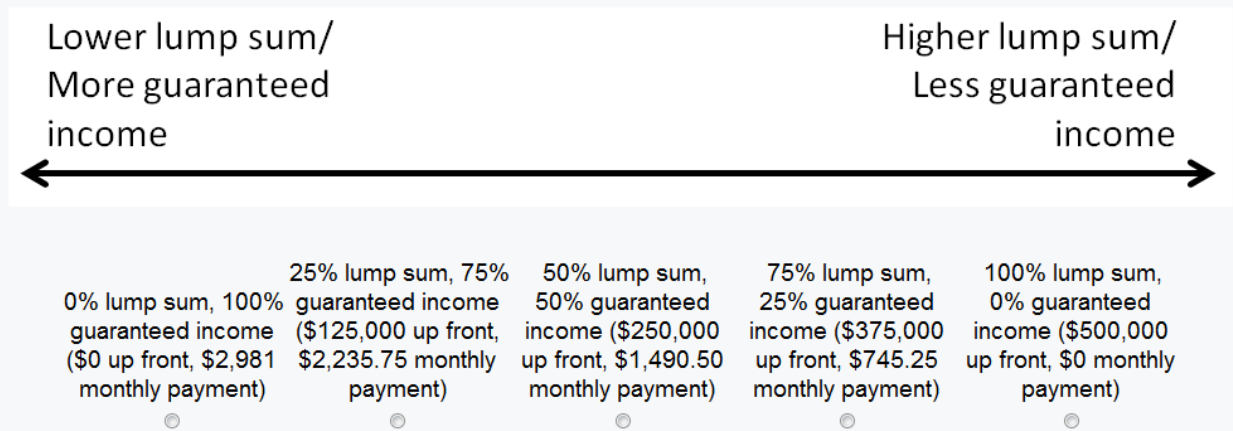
Lower lump sum/ More guaranteed income

Higher lump sum/ Less guaranteed income

0% lump sum, 100% guaranteed income ($0 up front, $2,981 monthly payment)

25% lump sum, 75% guaranteed income ($125,000 up front, $2,235.75 monthly payment)

50% lump sum, 50% guaranteed income ($250,000 up front, $1,490.50 monthly payment)

75% lump sum, 25% guaranteed income ($375,000 up front, $745.25 monthly payment)

100% lump sum, 0% guaranteed income ($500,000 up front, $0 monthly payment)